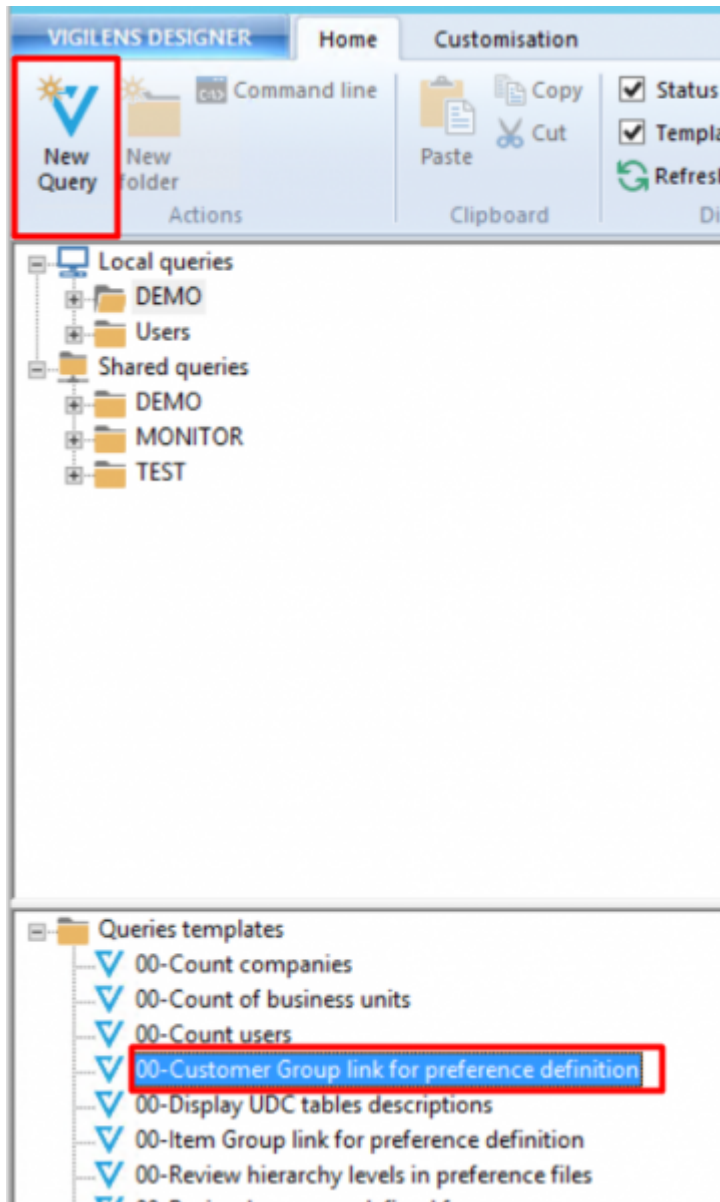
VIGILENS DESIGNER
Home
Customisation

New Query
New folder
Command line
Actions
Paste
Copy
Cut
Clipboard
Status
Templa
Refresh
Di

Local queries
DEMO
Users
Shared queries
DEMO
MONITOR
TEST

Queries templates
00-Count companies
00-Count of business units
00-Count users
00-Customer Group link for preference definition
00-Display UDC tables descriptions
00-Item Group link for preference definition
00-Review hierarchy levels in preference files
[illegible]